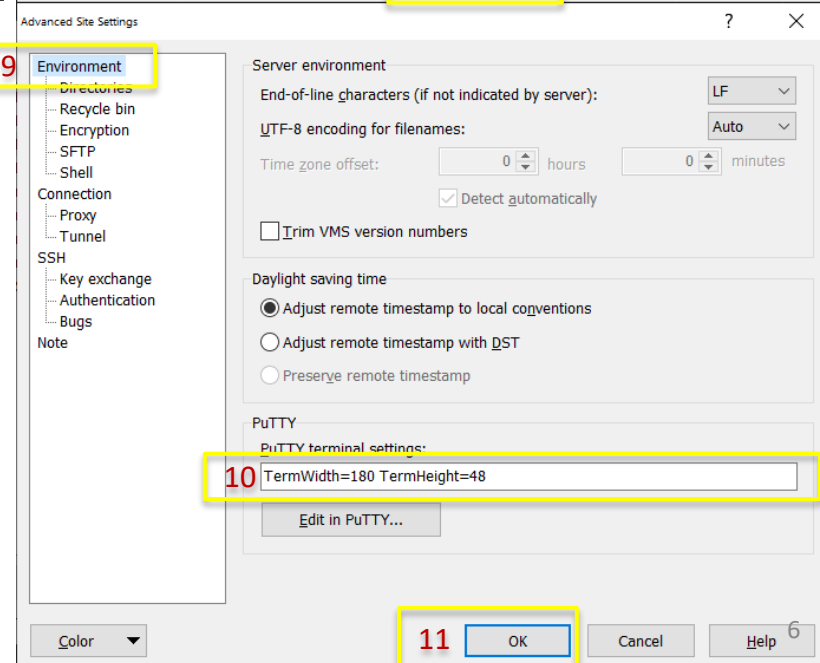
Advanced Site Settings

?

9 Environment
Directories
Recycle bin
Encryption
SFTP
Shell
Connection
Proxy
Tunnel
SSH
Key exchange
Authentication
Bugs
Note

Server environment
End-of-line characters (if not indicated by server): LF
UTF-8 encoding for filenames: Auto
Time zone offset: 0 hours 0 minutes
Detect automatically
Trim VMS version numbers

Daylight saving time
Adjust remote timestamp to local conventions
Adjust remote timestamp with DST
Preserve remote timestamp

PuTTY
PuTTY terminal settings:
10 TermWidth=180 TermHeight=48
Edit in PuTTY...

Color
11 OK
Cancel
Help
6